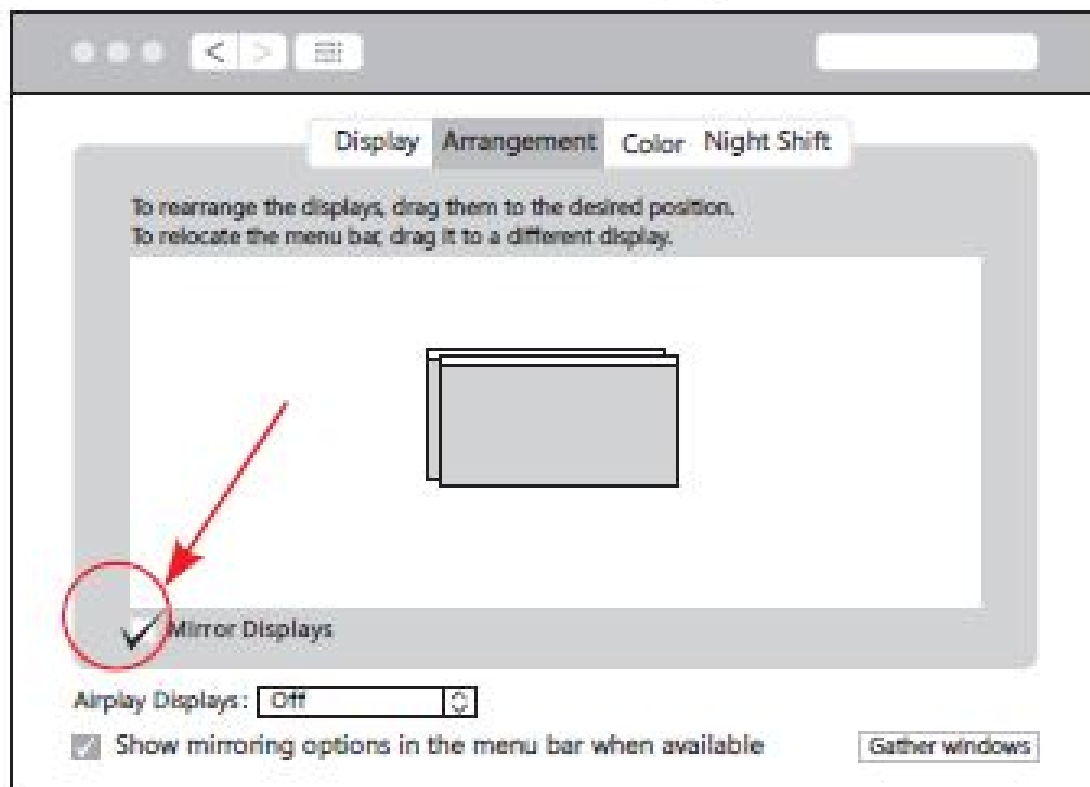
Display Arrangement Color Night Shift

To rearrange the displays, drag them to the desired position.
To relocate the menu bar, drag it to a different display.

Mirror Displays

Airplay Displays: Off

Show mirroring options in the menu bar when available

Gather windows